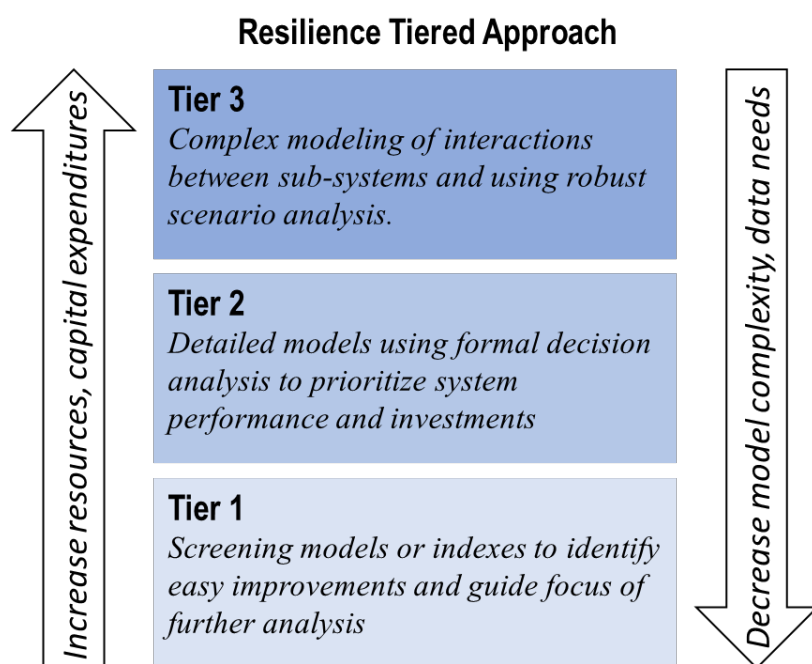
Resilience Tiered Approach

Increase resources, capital expenditures

Tier 3
*Complex modeling of interactions between sub-systems and using robust scenario analysis.*

Tier 2
*Detailed models using formal decision analysis to prioritize system performance and investments*

Tier 1
*Screening models or indexes to identify easy improvements and guide focus of further analysis*

Decrease model complexity, data needs